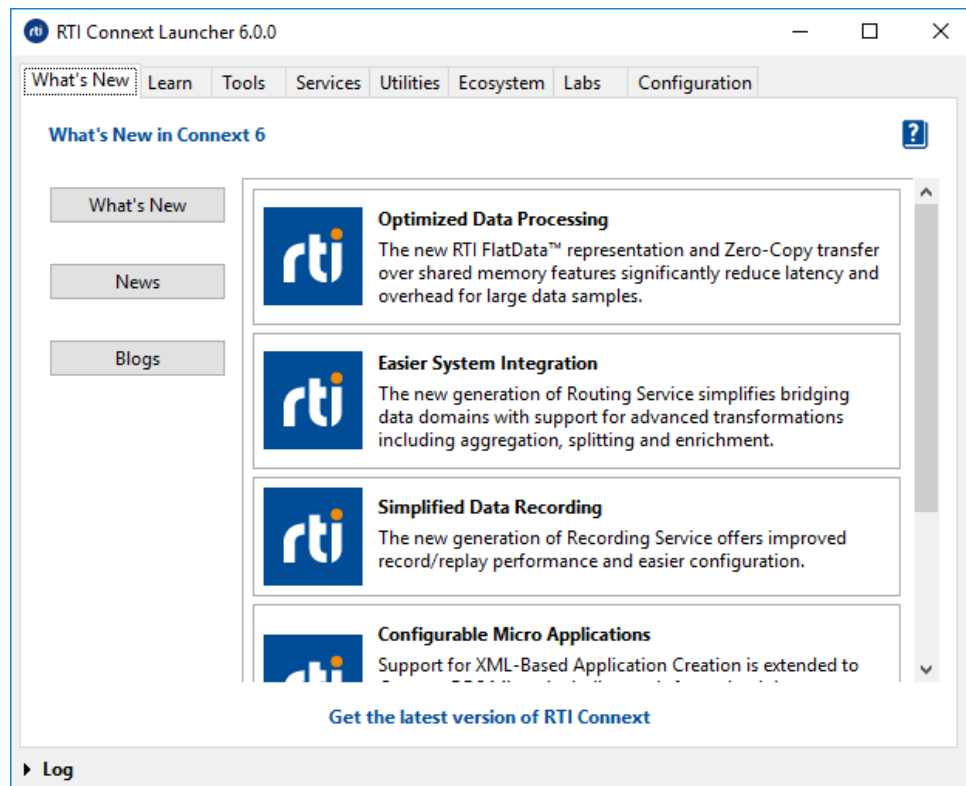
RTI Connext Launcher 6.0.0

What's New | Learn | Tools | Services | Utilities | Ecosystem | Labs | Configuration

What's New in Connext 6

What's New

News

Blogs

rti

Optimized Data Processing

The new RTI FlatData™ representation and Zero-Copy transfer over shared memory features significantly reduce latency and overhead for large data samples.

rti

Easier System Integration

The new generation of Routing Service simplifies bridging data domains with support for advanced transformations including aggregation, splitting and enrichment.

rti

Simplified Data Recording

The new generation of Recording Service offers improved record/replay performance and easier configuration.

rti

Configurable Micro Applications

Support for XML-Based Application Creation is extended to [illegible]

Get the latest version of RTI Connext

Log